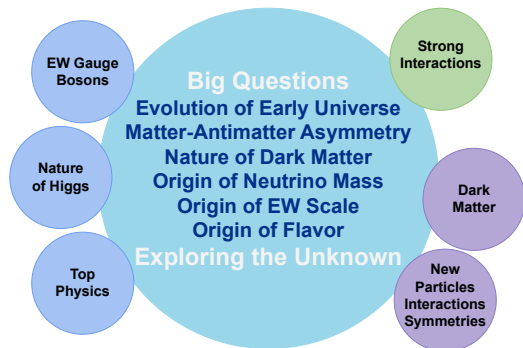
EW Gauge Bosons

Nature of Higgs

Top Physics

Big Questions
Evolution of Early Universe
Matter-Antimatter Asymmetry
Nature of Dark Matter
Origin of Neutrino Mass
Origin of EW Scale
Origin of Flavor
Exploring the Unknown

Strong Interactions

Dark Matter

New Particles Interactions Symmetries